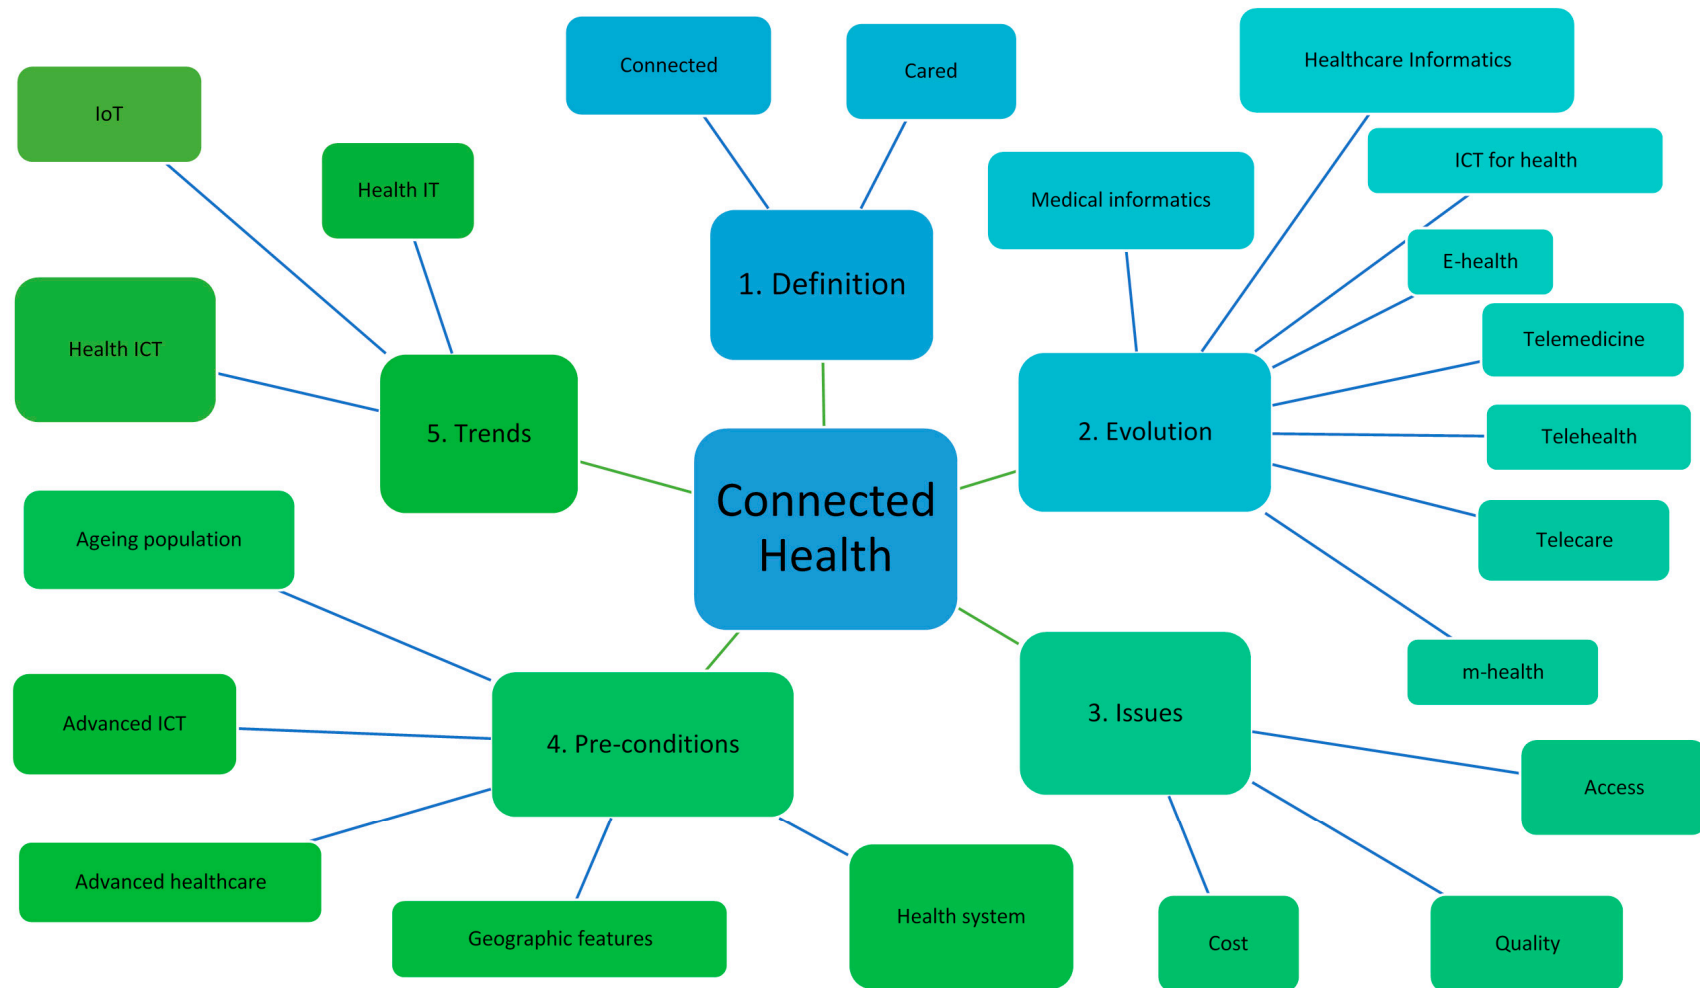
Connected Health

1. Definition

Connected

Cared

2. Evolution

Medical informatics

Healthcare Informatics

ICT for health

E-health

Telemedicine

Telehealth

Telecare

m-health

3. Issues

Access

Cost

Quality

4. Pre-conditions

Ageing population

Advanced ICT

Advanced healthcare

Geographic features

Health system

5. Trends

IoT

Health IT

Health ICT